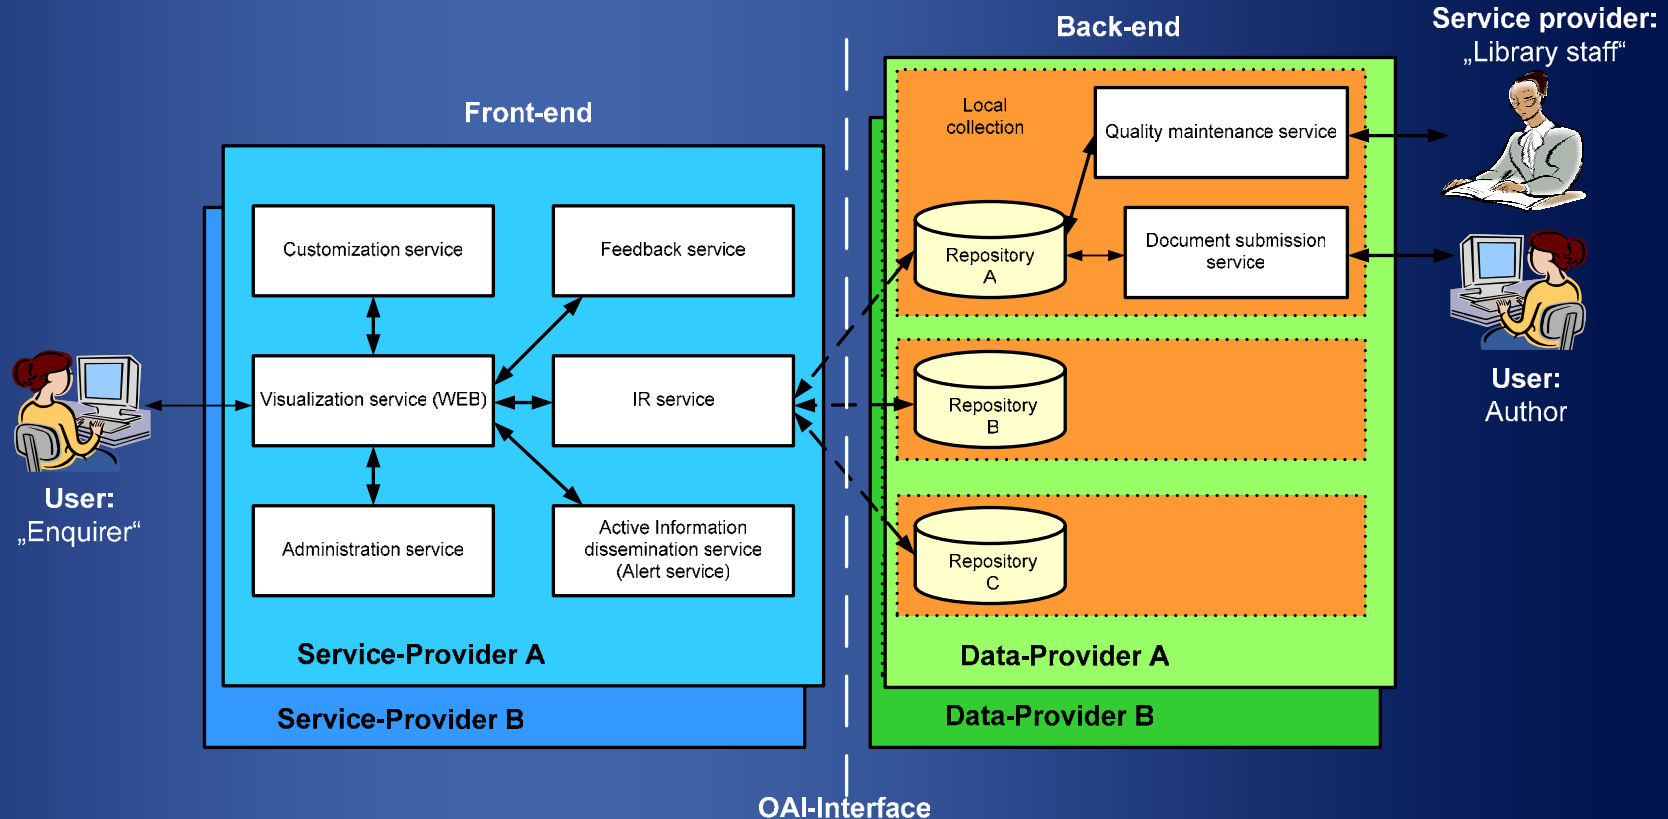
Back-end

Service provider:
„Library staff“

Front-end

Local collection

Quality maintenance service

Customization service

Feedback service

Repository A

Document submission service

Visualization service (WEB)

IR service

Repository B

User:
Author

User:
„Enquirer“

Administration service

Active Information dissemination service (Alert service)

Repository C

Service-Provider A

Data-Provider A

Service-Provider B

Data-Provider B

OAI-Interface